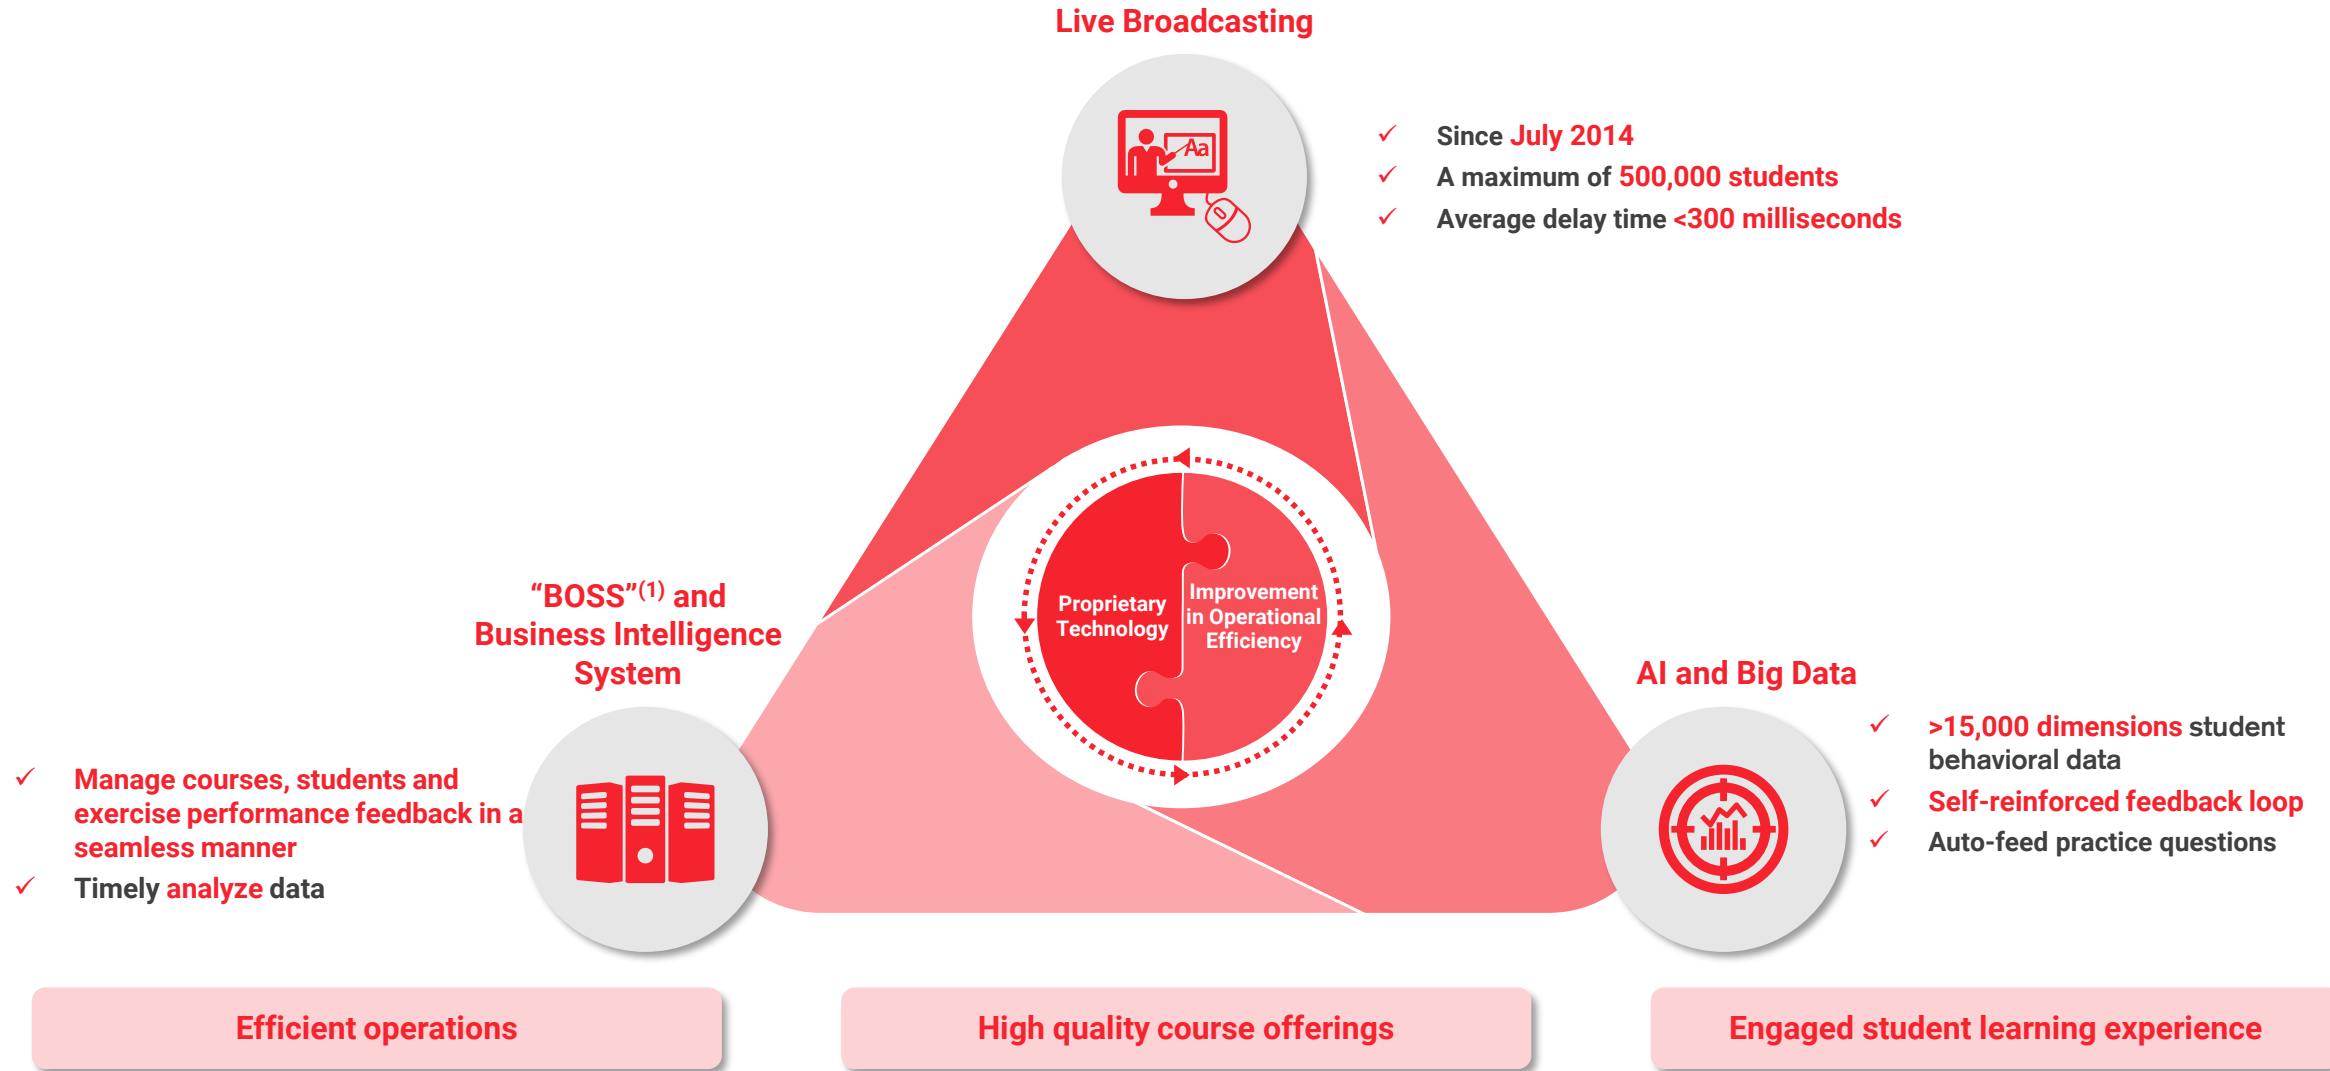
Live Broadcasting

Aa

✓ Since July 2014
✓ A maximum of 500,000 students
✓ Average delay time <300 milliseconds

"BOSS"$^{(1)}$ and Business Intelligence System

Proprietary Technology

Improvement in Operational Efficiency

AI and Big Data

✓ Manage courses, students and exercise performance feedback in a seamless manner
✓ Timely analyze data

✓ >15,000 dimensions student behavioral data
✓ Self-reinforced feedback loop
✓ Auto-feed practice questions

Efficient operations

High quality course offerings

Engaged student learning experience